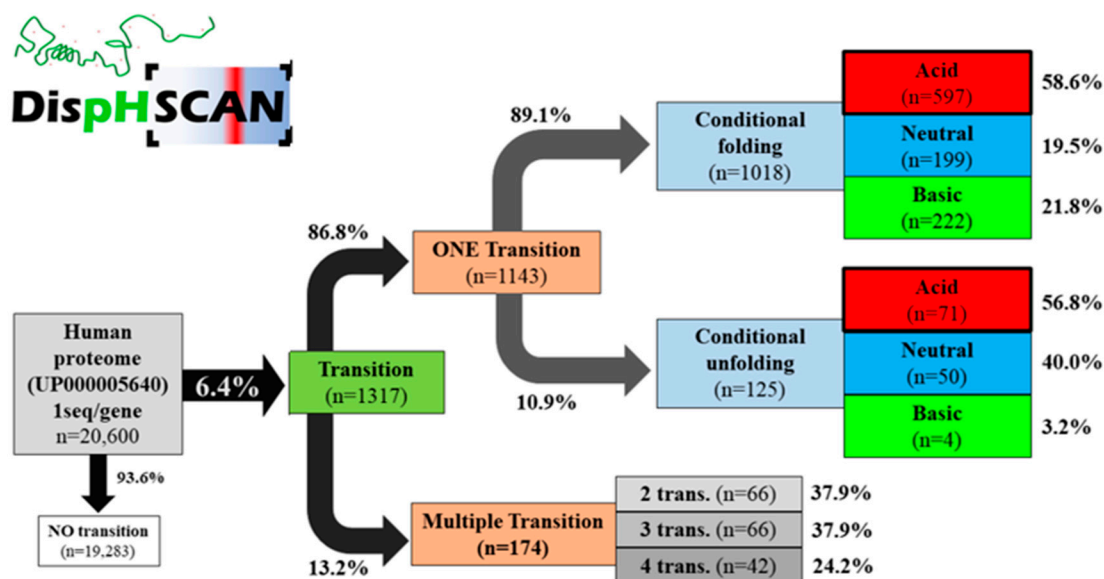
DispHSCAN

Human proteome (UP000005640) 1seq/gene n=20,600

6.4%

93.6%

NO transition (n=19,283)

Transition (n=1317)

86.8%

13.2%

ONE Transition (n=1143)

89.1%

10.9%

Conditional folding (n=1018)

Acid (n=597) 58.6%

Neutral (n=199) 19.5%

Basic (n=222) 21.8%

Conditional unfolding (n=125)

Acid (n=71) 56.8%

Neutral (n=50) 40.0%

Basic (n=4) 3.2%

Multiple Transition (n=174)

2 trans. (n=66) 37.9%

3 trans. (n=66) 37.9%

4 trans. (n=42) 24.2%